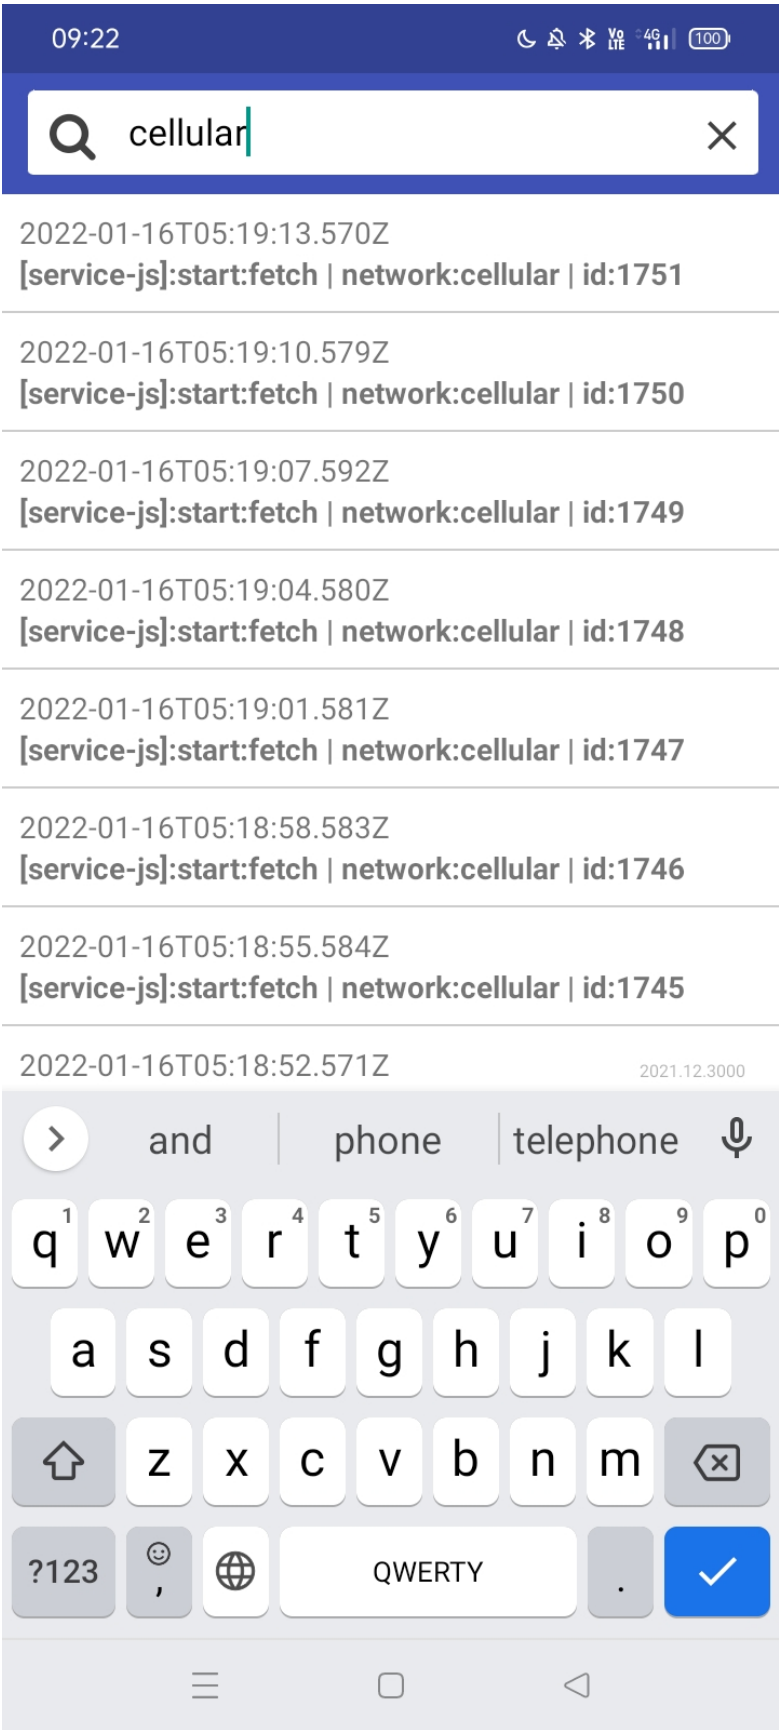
09:22

100

cellular

2022-01-16T05:19:13.570Z
[service-js]:start:fetch | network:cellular | id:1751

2022-01-16T05:19:10.579Z
[service-js]:start:fetch | network:cellular | id:1750

2022-01-16T05:19:07.592Z
[service-js]:start:fetch | network:cellular | id:1749

2022-01-16T05:19:04.580Z
[service-js]:start:fetch | network:cellular | id:1748

2022-01-16T05:19:01.581Z
[service-js]:start:fetch | network:cellular | id:1747

2022-01-16T05:18:58.583Z
[service-js]:start:fetch | network:cellular | id:1746

2022-01-16T05:18:55.584Z
[service-js]:start:fetch | network:cellular | id:1745

2022-01-16T05:18:52.571Z

2021.12.3000

and phone telephone

q 1 w 2 e 3 r 4 t 5 y 6 u 7 i 8 o 9 p 0

a s d f g h j k l

z x c v b n m

?123 , QWERTY .